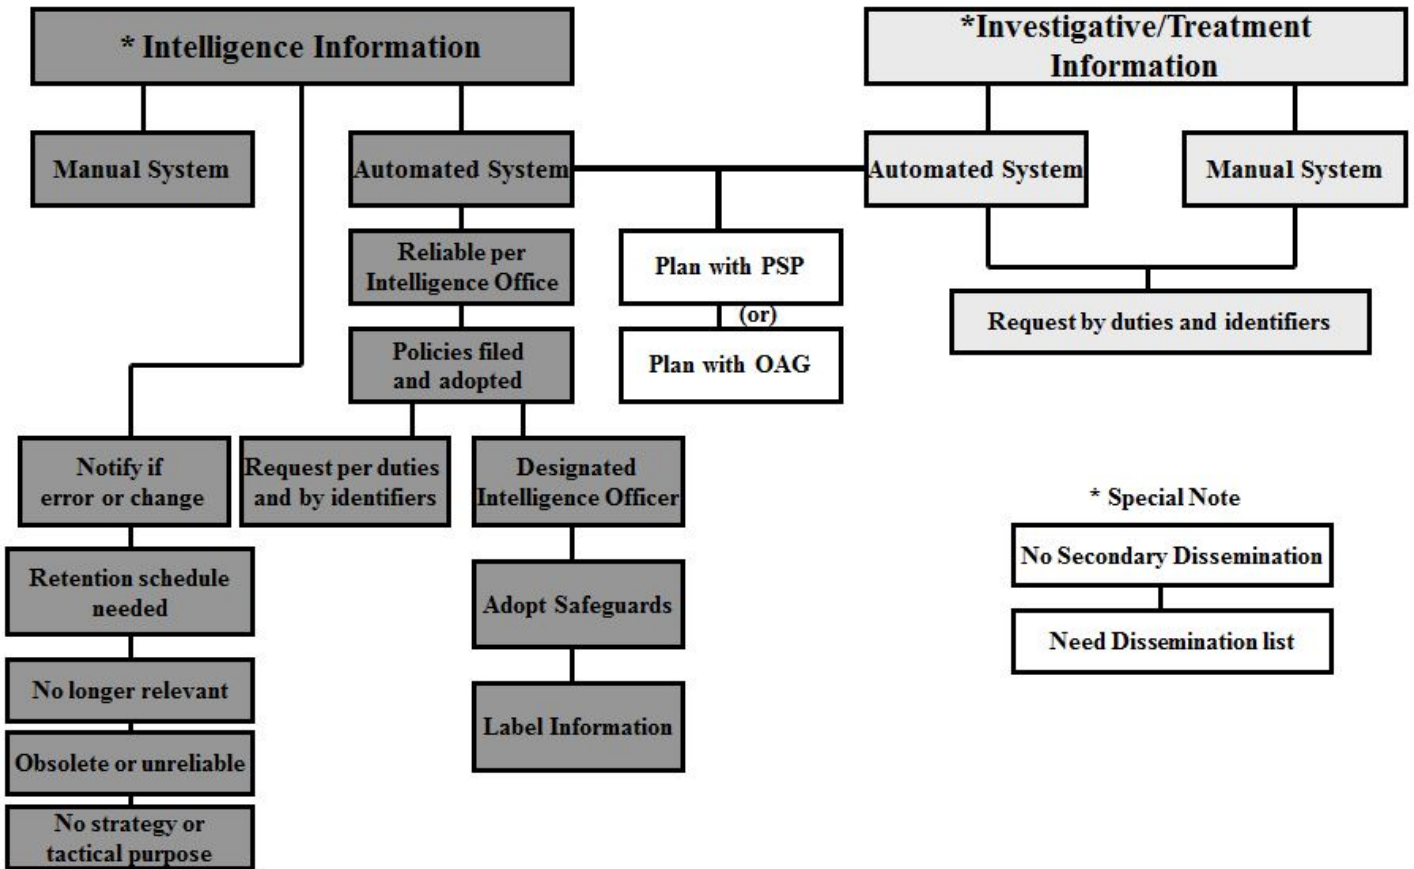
* Intelligence Information

Manual System

Automated System

Reliable per Intelligence Office

Policies filed and adopted

Notify if error or change

Request per duties and by identifiers

Designated Intelligence Officer

Retention schedule needed

No longer relevant

Obsolete or unreliable

No strategy or tactical purpose

Adopt Safeguards

Label Information

Plan with PSP

(or)

Plan with OAG

*Investigative/Treatment Information

Automated System

Manual System

Request by duties and identifiers

* Special Note

No Secondary Dissemination

Need Dissemination list